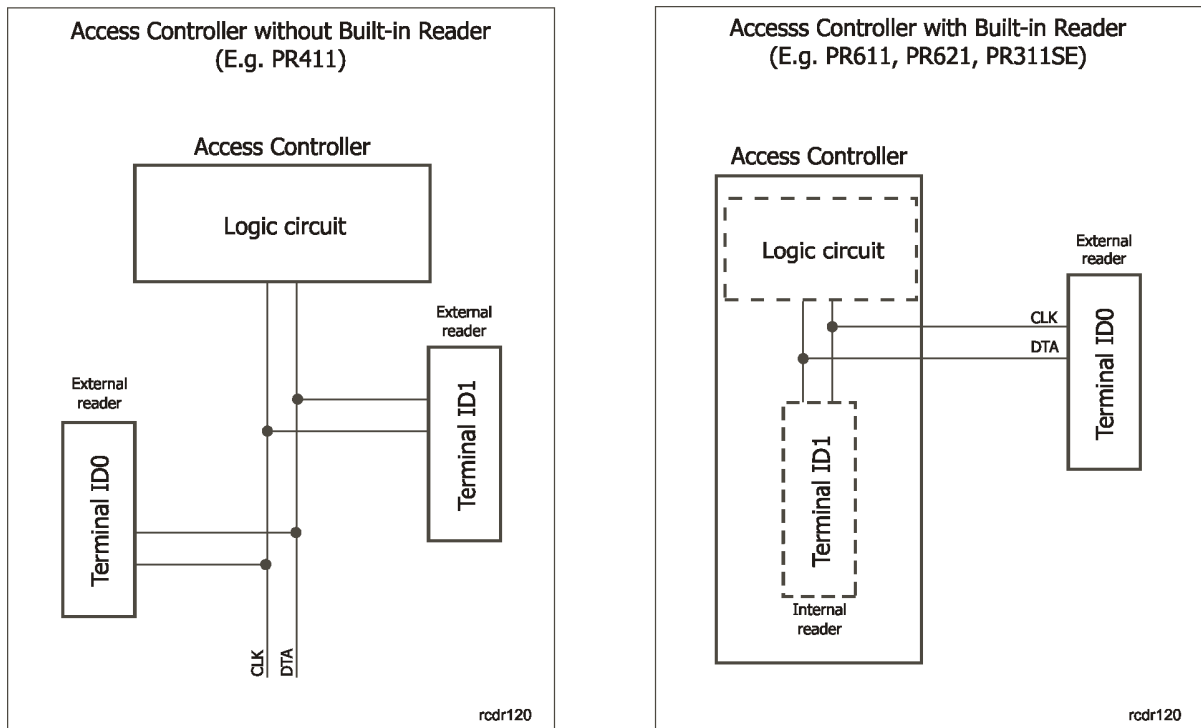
Access Controller without Built-in Reader
(E.g. PR411)

Access Controller

Logic circuit

External reader

Terminal ID1

External reader

Terminal ID0

CLK

DTA

rcdr120

Accesss Controller with Built-in Reader
(E.g. PR611, PR621, PR311SE)

Access Controller

Logic circuit

External reader

CLK

DTA

Terminal ID0

Terminal ID1

Internal reader

rcdr120